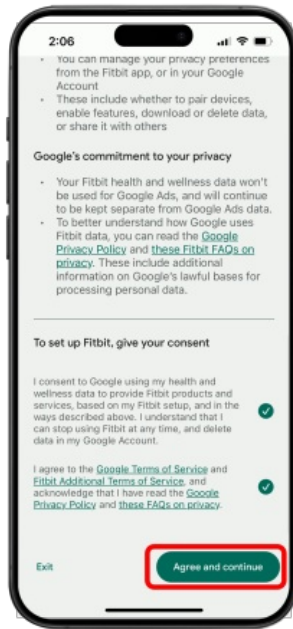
2:06

• You can manage your privacy preferences from the Fitbit app, or in your Google Account
• These include whether to pair devices, enable features, download or delete data, or share it with others

Google's commitment to your privacy

• Your Fitbit health and wellness data won't be used for Google Ads, and will continue to be kept separate from Google Ads data.
• To better understand how Google uses Fitbit data, you can read the Google Privacy Policy and these Fitbit FAQs on privacy. These include additional information on Google's lawful bases for processing personal data.

To set up Fitbit, give your consent

I consent to Google using my health and wellness data to provide Fitbit products and services, based on my Fitbit setup, and in the ways described above. I understand that I can stop using Fitbit at any time, and delete data in my Google Account.

I agree to the Google Terms of Service and Fitbit Additional Terms of Service, and acknowledge that I have read the Google Privacy Policy and these FAQs on privacy.

Exit

Agree and continue